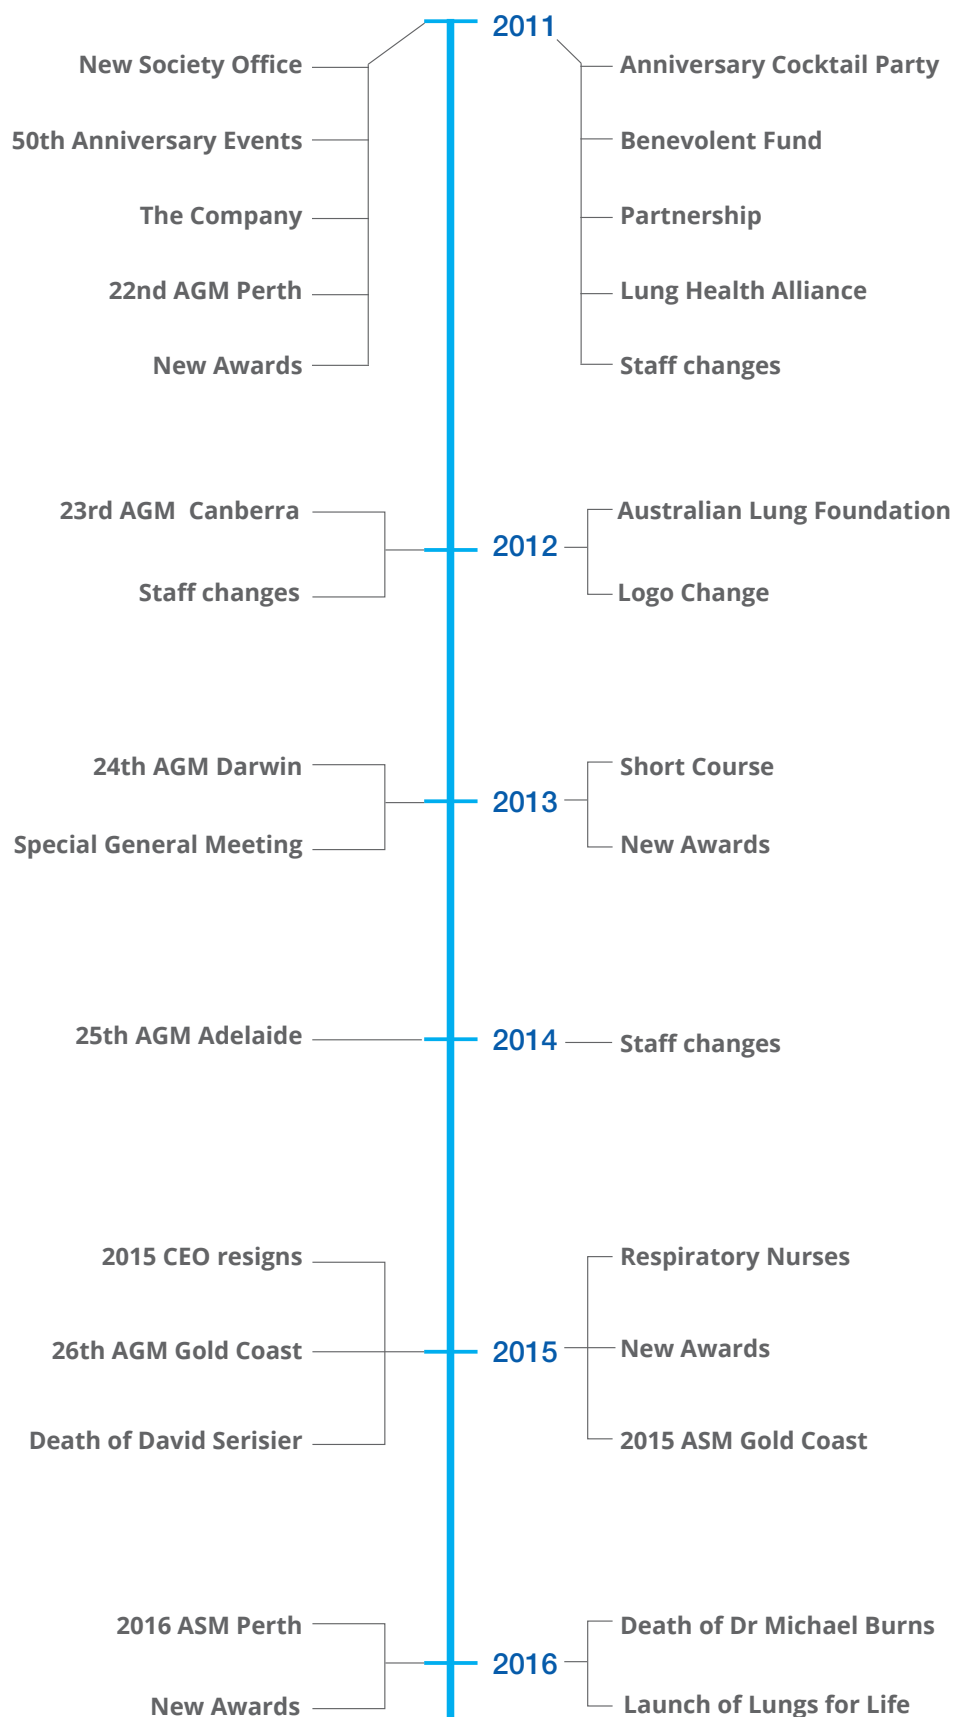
2011

New Society Office

50th Anniversary Events

The Company

22nd AGM Perth

New Awards

Anniversary Cocktail Party

Benevolent Fund

Partnership

Lung Health Alliance

Staff changes

23rd AGM Canberra

Staff changes

2012

Australian Lung Foundation

Logo Change

24th AGM Darwin

Special General Meeting

2013

Short Course

New Awards

25th AGM Adelaide

2014

Staff changes

2015 CEO resigns

26th AGM Gold Coast

Death of David Serisier

2015

Respiratory Nurses

New Awards

2015 ASM Gold Coast

2016 ASM Perth

New Awards

2016

Death of Dr Michael Burns

Launch of Lungs for Life